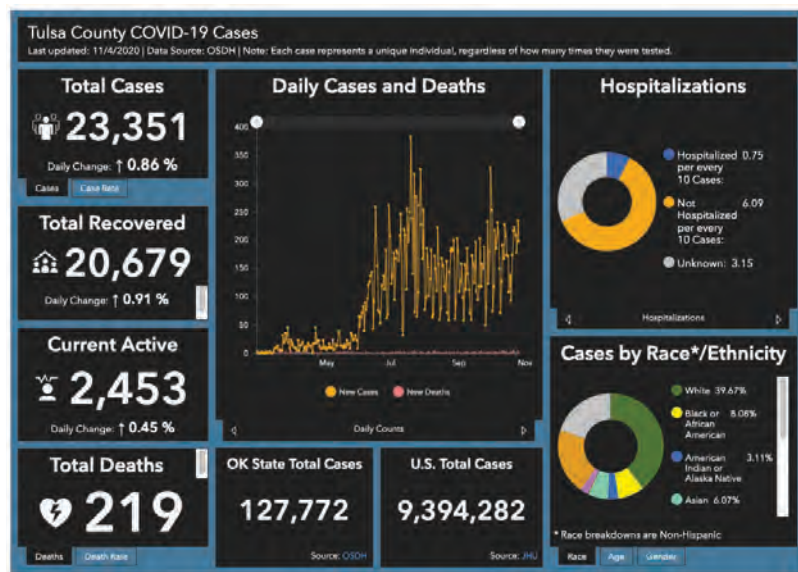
Tulsa County COVID-19 Cases

Last updated: 11/4/2020 | Data Source: OSDH | Note: Each case represents a unique individual, regardless of how many times they were tested.

Total Cases

23,351

Daily Change: ↑ 0.86 %

Cases | Case Rate

Total Recovered

20,679

Daily Change: ↑ 0.91 %

Current Active

2,453

Daily Change: ↑ 0.45 %

Total Deaths

219

Deaths | Death Rate

Daily Cases and Deaths

400
350
300
250
200
150
100
50
0

May | Jul | Sep | Nov

New Cases | New Deaths

Daily Counts

OK State Total Cases

127,772

Source: OSDH

U.S. Total Cases

9,394,282

Source: JHU

Hospitalizations

Hospitalized per every 10 Cases: 0.75

Not Hospitalized per every 10 Cases: 6.09

Unknown: 3.15

Hospitalizations

Cases by Race*/Ethnicity

White 39.67%

Black or African American 8.08%

American Indian or Alaska Native 3.11%

Asian 6.07%

* Race breakdowns are Non-Hispanic

Race | Age | Gender